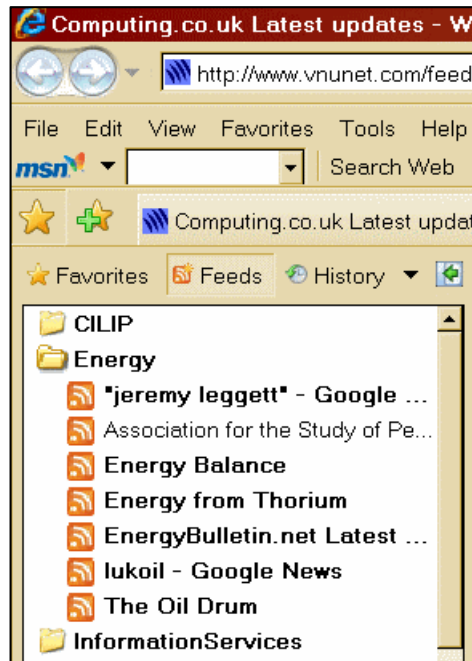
Computing.co.uk Latest updates - W

http://www.vnunet.com/feed

File Edit View Favorites Tools Help

msn Search Web

Computing.co.uk Latest updat

Favorites Feeds History

CILIP
Energy
"jeremy leggett" - Google ...
Association for the Study of Pe...
Energy Balance
Energy from Thorium
EnergyBulletin.net Latest ...
lukoil - Google News
The Oil Drum
InformationServices